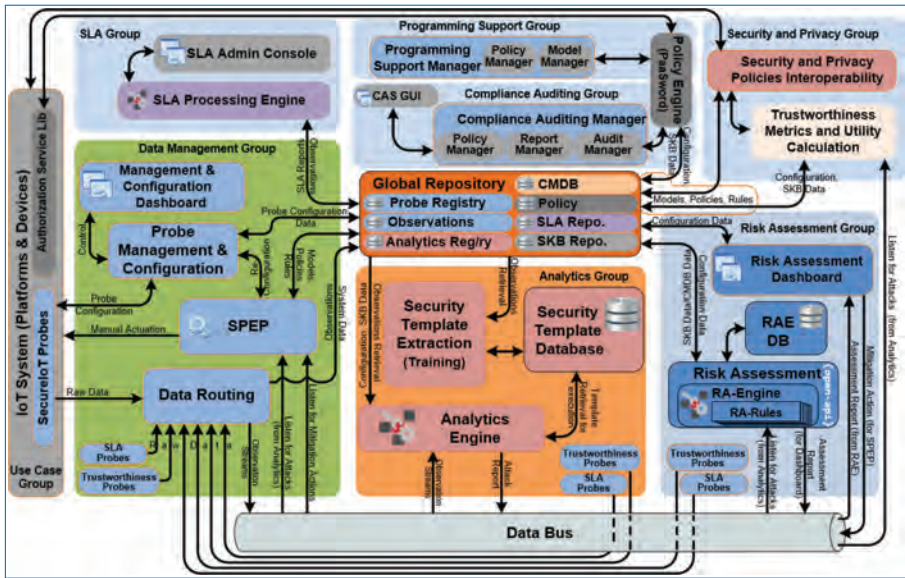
SLA Group

SLA Admin Console

SLA Processing Engine

Programming Support Group

Programming Support Manager

Policy Manager

Model Manager

Policy Engine (PaaSword)

Security and Privacy Group

Security and Privacy Policies Interoperability

Trustworthiness Metrics and Utility Calculation

CAS GUI

Compliance Auditing Group

Compliance Auditing Manager

Policy Manager

Report Manager

Audit Manager

Configuration

SKB Data

Configuration, SKB Data

Authorization Service Lib

IoT System (Platforms & Devices)

SecureIoT Probes

Use Case Group

Data Management Group

Management & Configuration Dashboard

SLA Reports

Observations

Probe Configuration Data

Control

Probe Management & Configuration

Rules

Configuration

Models, Policies, Rules

Probe Configuration

Manual Actuation

SPEP

System Data

Observations

Raw Data

Data Routing

Raw Data

SLA Probes

Trustworthiness Probes

Observation Streams

Listen for Attacks (from Analytics)

Listen for Mitigation Actions

Global Repository

Probe Registry

Observations

Analytics Reg/ry

CMDB

Policy

SLA Repo.

SKB Repo.

Models, Policies, Rules

Configuration Data

Observations Retrieval

Configuration, SKB Data

Observations Retrieval

Analytics Group

Security Template Extraction (Training)

Security Template Database

Template Retrieval for execution

Analytics Engine

Observation Streams

Attack Report

Trustworthiness Probes

SLA Probes

Risk Assessment Group

Risk Assessment Dashboard

RAE DB

Risk Assessment

RA-Engine

RA-Rules

OpenRisk

Configuration Data

RFID GUI Data

SKB Data

Trustworthiness Probes

SLA Probes

Listen for Attacks (from Analytics)

Report (for Dashboard)

Assessment

Assessment Report (from RAE)

Mitigation Action (for SPEP)

Listen for Attacks (from Analytics)

Data Bus